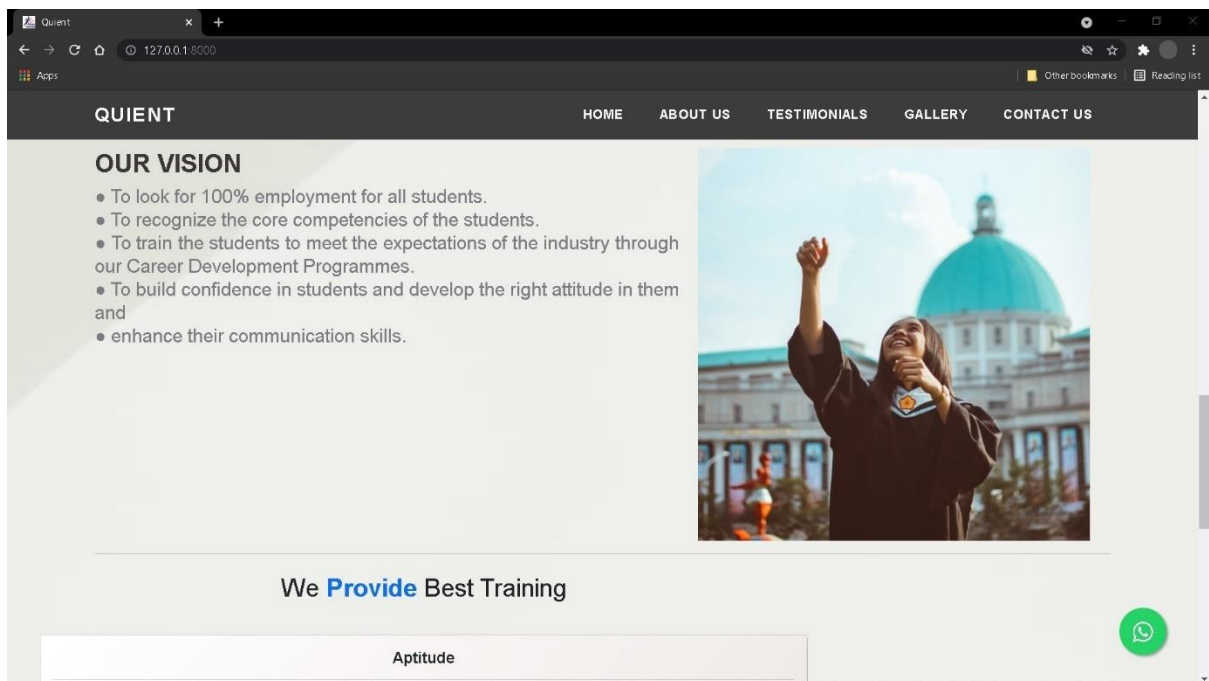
Quient

127.0.0.1:8000

Apps

Other bookmarks | Reading list

QUIENT

HOME ABOUT US TESTIMONIALS GALLERY CONTACT US

OUR VISION

● To look for 100% employment for all students.
● To recognize the core competencies of the students.
● To train the students to meet the expectations of the industry through our Career Development Programmes.
● To build confidence in students and develop the right attitude in them and
● enhance their communication skills.

We Provide Best Training

Aptitude